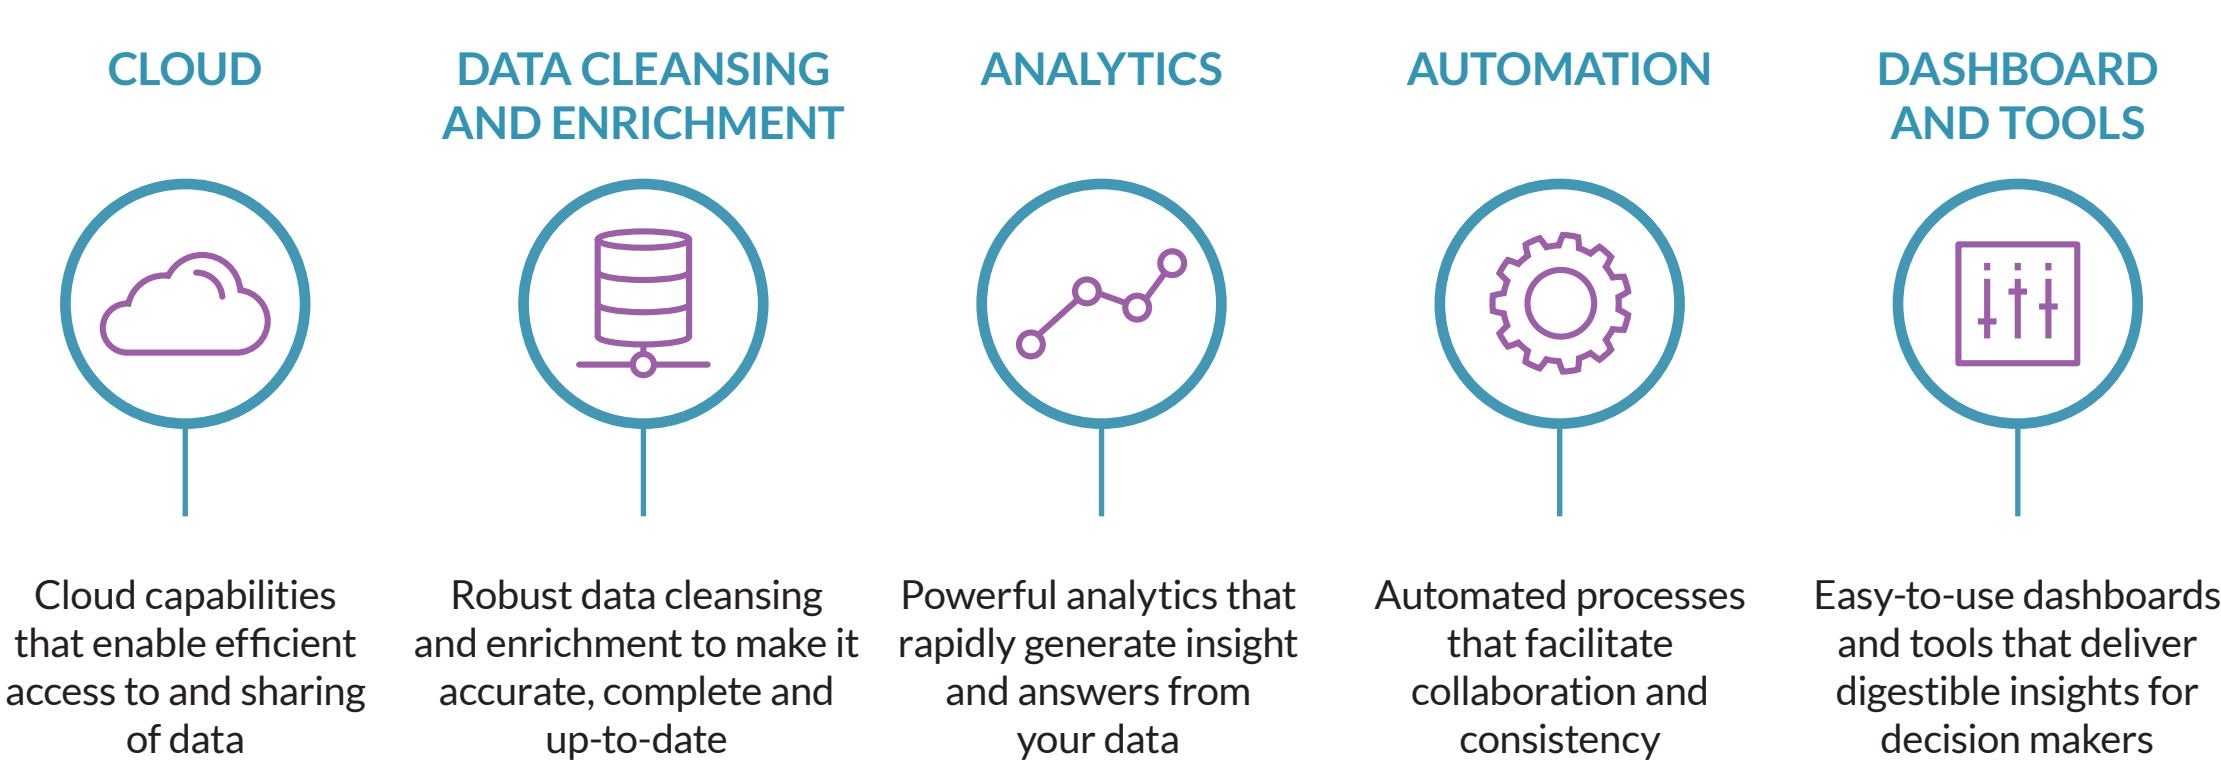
CLOUD

Cloud capabilities that enable efficient access to and sharing of data

DATA CLEANSING AND ENRICHMENT

Robust data cleansing and enrichment to make it accurate, complete and up-to-date

ANALYTICS

Powerful analytics that rapidly generate insight and answers from your data

AUTOMATION

Automated processes that facilitate collaboration and consistency

DASHBOARD AND TOOLS

Easy-to-use dashboards and tools that deliver digestible insights for decision makers